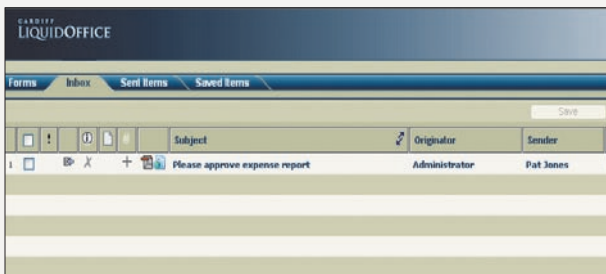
CARDIFF
LIQUIDOFFICE

Forms | Inbox | Sent Items | Saved Items

Save

| | ! | | | | Subject | Originator | Sender |
|---|---|---|---|---|---|---|---|
| 1 | | | | | Please approve expense report | Administrator | Pat Jones |